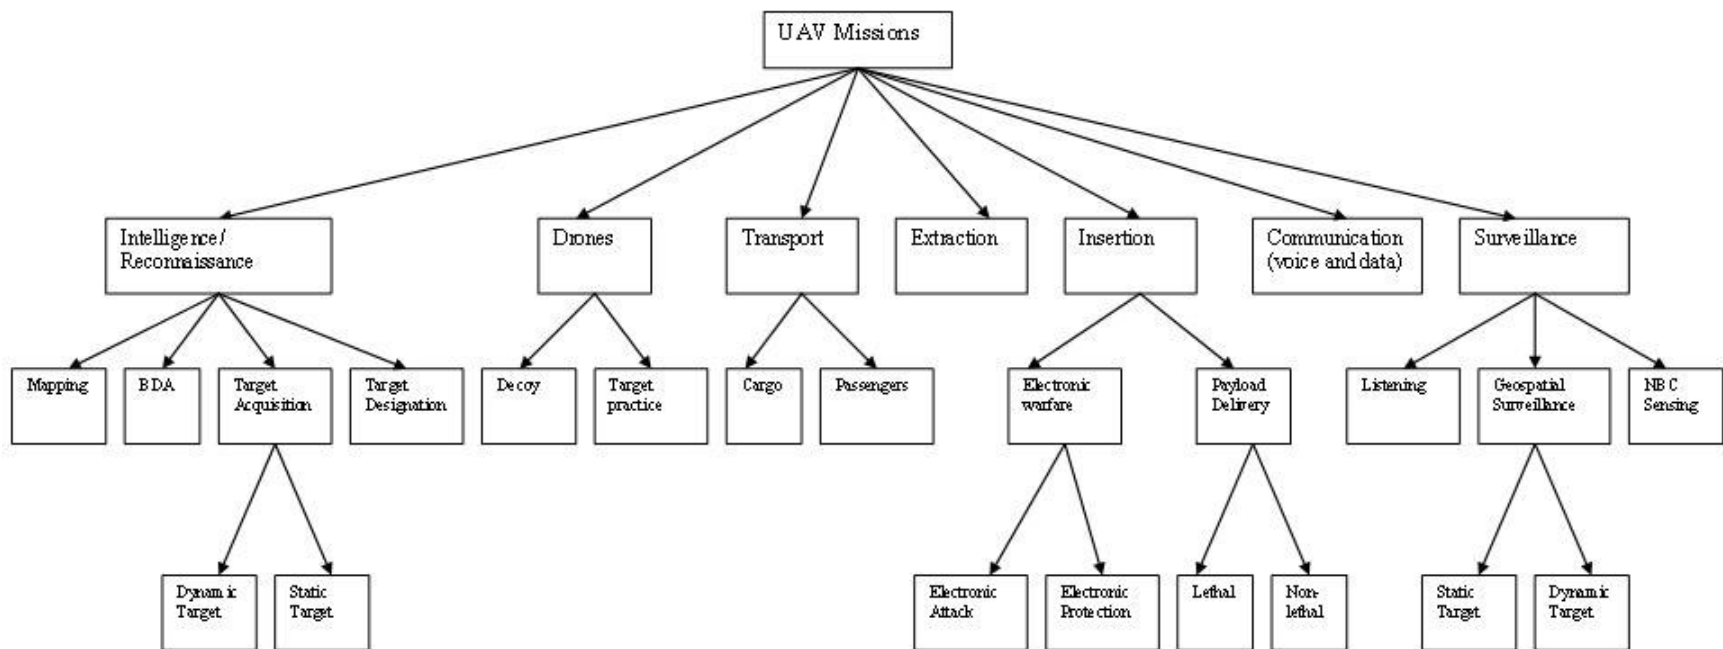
UAV Missions

Intelligence/ Reconnaissance

Drones

Transport

Extraction

Insertion

Communication (voice and data)

Surveillance

Mapping

BDA

Target Acquisition

Target Designation

Decoy

Target practice

Cargo

Passengers

Electronic warfare

Payload Delivery

Listening

Geospatial Surveillance

NBC Sensing

Dynamic Target

Static Target

Electronic Attack

Electronic Protection

Lethal

Non-lethal

Static Target

Dynamic Target